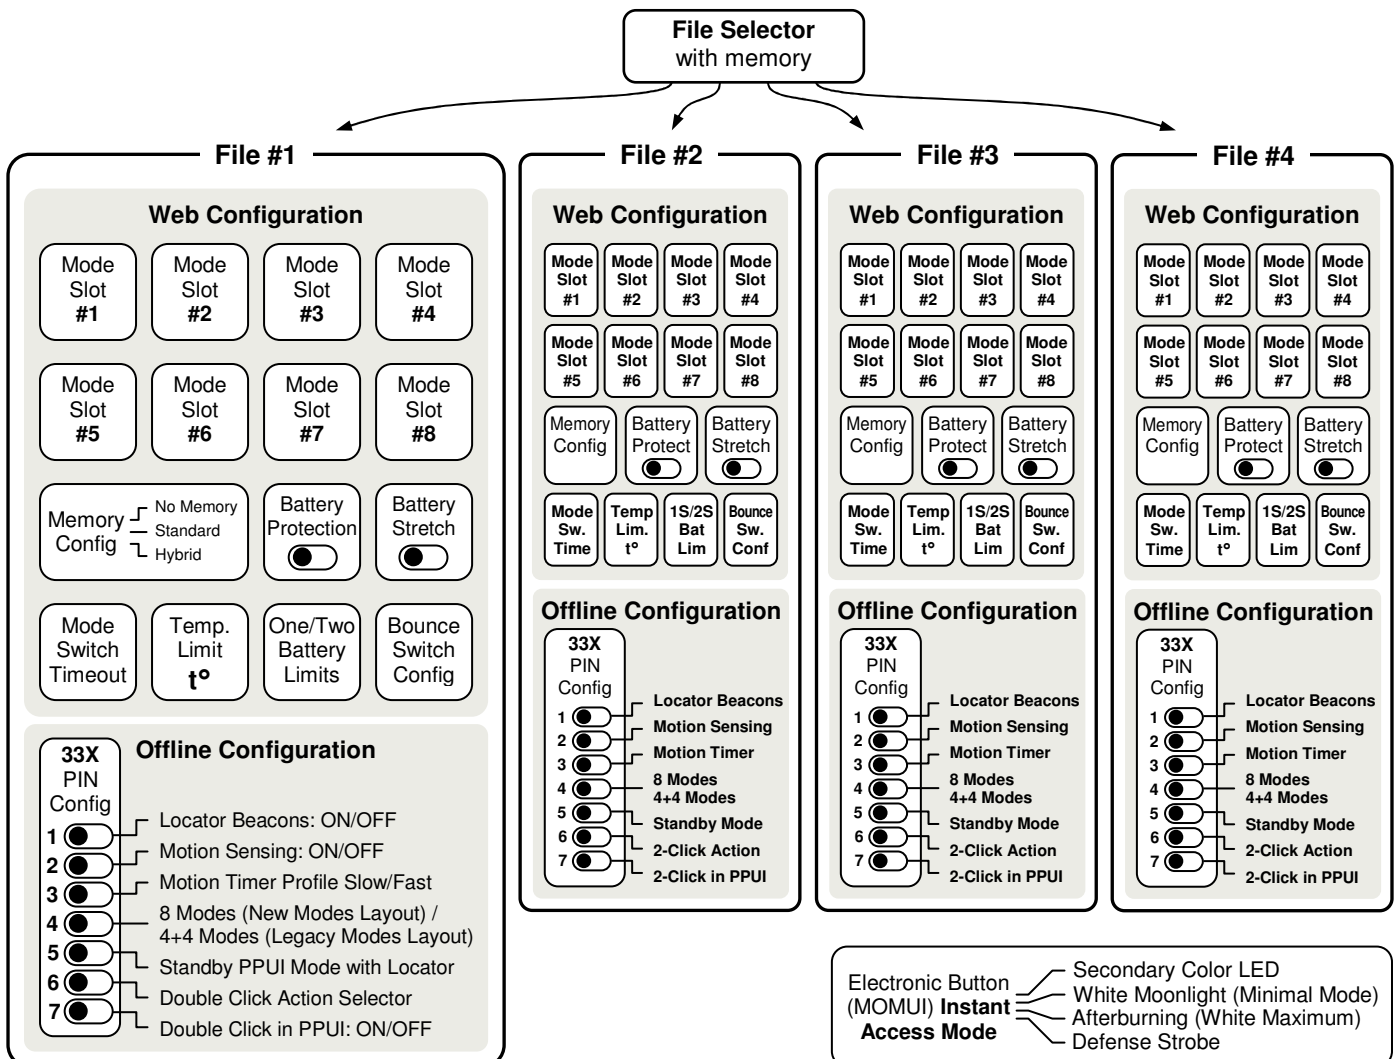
**File Selector** with memory

**File #1**

**Web Configuration**

Mode Slot **#1**
Mode Slot **#2**
Mode Slot **#3**
Mode Slot **#4**
Mode Slot **#5**
Mode Slot **#6**
Mode Slot **#7**
Mode Slot **#8**

Memory Config
No Memory
Standard
Hybrid

Battery Protection

Battery Stretch

Mode Switch Timeout
Temp. Limit **t°**
One/Two Battery Limits
Bounce Switch Config

**Offline Configuration**

**33X** PIN Config

**1** Locator Beacons: ON/OFF
**2** Motion Sensing: ON/OFF
**3** Motion Timer Profile Slow/Fast
**4** 8 Modes (New Modes Layout) / 4+4 Modes (Legacy Modes Layout)
**5** Standby PPUI Mode with Locator
**6** Double Click Action Selector
**7** Double Click in PPUI: ON/OFF

**File #2**

**Web Configuration**

**Mode Slot #1**
**Mode Slot #2**
**Mode Slot #3**
**Mode Slot #4**
**Mode Slot #5**
**Mode Slot #6**
**Mode Slot #7**
**Mode Slot #8**

Memory Config
Battery Protect
Battery Stretch

**Mode Sw. Time**
**Temp Lim. t°**
**1S/2S Bat Lim**
**Bounce Sw. Conf**

**Offline Configuration**

**33X** PIN Config

1 **Locator Beacons**
2 **Motion Sensing**
3 **Motion Timer**
4 **8 Modes 4+4 Modes**
5 **Standby Mode**
6 **2-Click Action**
7 **2-Click in PPUI**

**File #3**

**Web Configuration**

**Mode Slot #1**
**Mode Slot #2**
**Mode Slot #3**
**Mode Slot #4**
**Mode Slot #5**
**Mode Slot #6**
**Mode Slot #7**
**Mode Slot #8**

Memory Config
Battery Protect
Battery Stretch

**Mode Sw. Time**
**Temp Lim. t°**
**1S/2S Bat Lim**
**Bounce Sw. Conf**

**Offline Configuration**

**33X** PIN Config

1 **Locator Beacons**
2 **Motion Sensing**
3 **Motion Timer**
4 **8 Modes 4+4 Modes**
5 **Standby Mode**
6 **2-Click Action**
7 **2-Click in PPUI**

**File #4**

**Web Configuration**

**Mode Slot #1**
**Mode Slot #2**
**Mode Slot #3**
**Mode Slot #4**
**Mode Slot #5**
**Mode Slot #6**
**Mode Slot #7**
**Mode Slot #8**

Memory Config
Battery Protect
Battery Stretch

**Mode Sw. Time**
**Temp Lim. t°**
**1S/2S Bat Lim**
**Bounce Sw. Conf**

**Offline Configuration**

**33X** PIN Config

1 **Locator Beacons**
2 **Motion Sensing**
3 **Motion Timer**
4 **8 Modes 4+4 Modes**
5 **Standby Mode**
6 **2-Click Action**
7 **2-Click in PPUI**

Electronic Button (MOMUI) **Instant Access Mode**
Secondary Color LED
White Moonlight (Minimal Mode)
Afterburning (White Maximum)
Defense Strobe